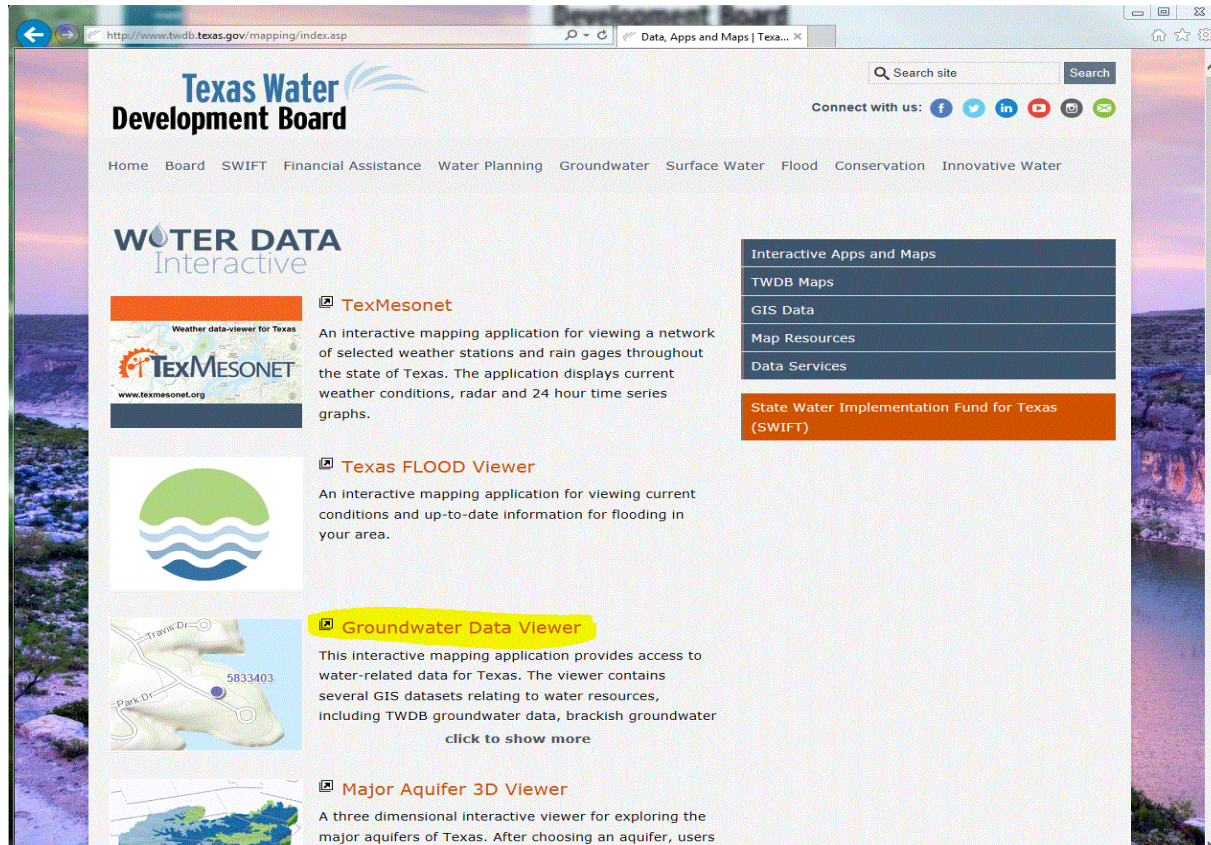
http://www.twdb.texas.gov/mapping/index.asp

Data, Apps and Maps | Texa...

Development Board

Texas Water Development Board

Search site

Search

Connect with us:

Home Board SWIFT Financial Assistance Water Planning Groundwater Surface Water Flood Conservation Innovative Water

WATER DATA Interactive

Weather data-viewer for Texas

TexMesonet

www.texmesonet.org

TexMesonet

An interactive mapping application for viewing a network of selected weather stations and rain gages throughout the state of Texas. The application displays current weather conditions, radar and 24 hour time series graphs.

Texas FLOOD Viewer

An interactive mapping application for viewing current conditions and up-to-date information for flooding in your area.

Travis Dr

5833403

Park Dr

Groundwater Data Viewer

This interactive mapping application provides access to water-related data for Texas. The viewer contains several GIS datasets relating to water resources, including TWDB groundwater data, brackish groundwater

click to show more

Major Aquifer 3D Viewer

A three dimensional interactive viewer for exploring the major aquifers of Texas. After choosing an aquifer, users

Interactive Apps and Maps

TWDB Maps

GIS Data

Map Resources

Data Services

State Water Implementation Fund for Texas (SWIFT)